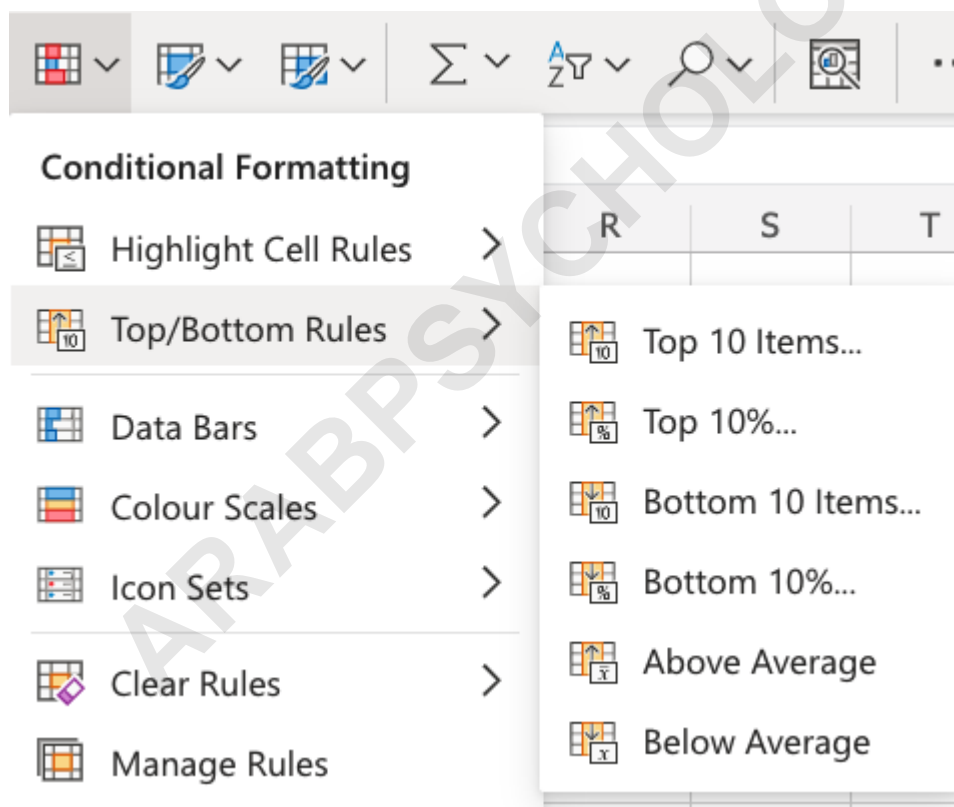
Conditional Formatting

Highlight Cell Rules

Top/Bottom Rules

Data Bars

Colour Scales

Icon Sets

Clear Rules

Manage Rules

R S T

Top 10 Items...

Top 10%...

Bottom 10 Items...

Bottom 10%...

Above Average

Below Average

ARABPSYCHOLO